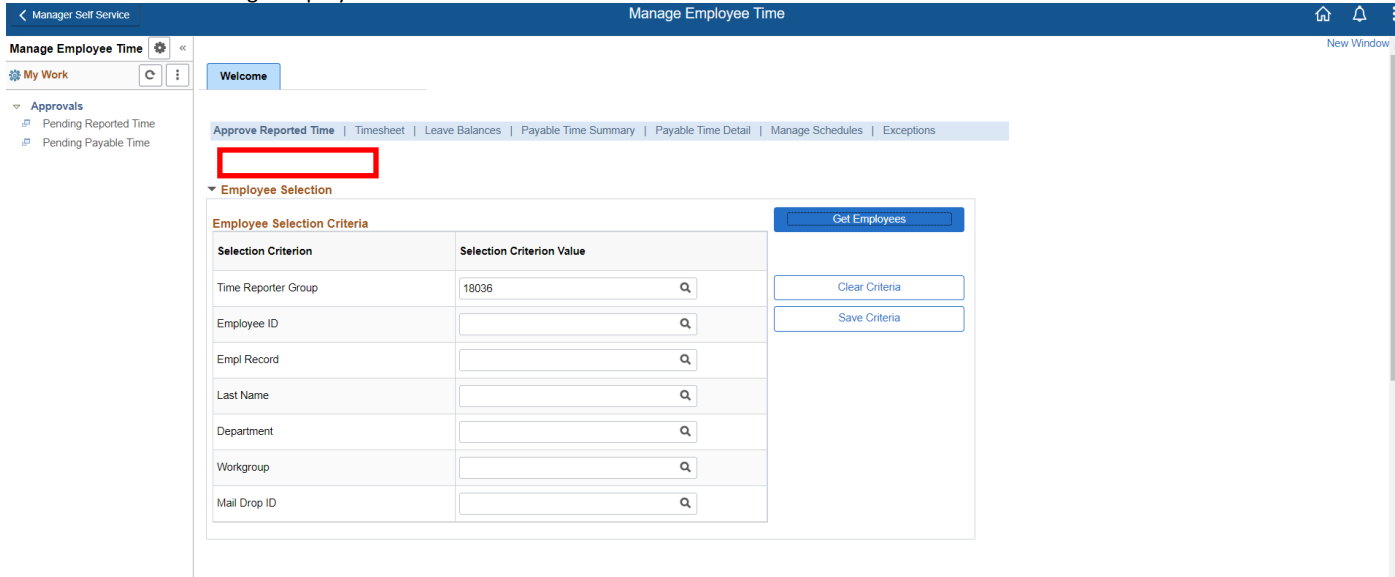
Manager Self Service
Manage Employee Time

Manage Employee Time
My Work

Approvals
Pending Reported Time
Pending Payable Time

New Window

Welcome

Approve Reported Time | Timesheet | Leave Balances | Payable Time Summary | Payable Time Detail | Manage Schedules | Exceptions

Employee Selection

Employee Selection Criteria

| Selection Criterion | Selection Criterion Value |
|---|---|
| Time Reporter Group | 18036 |
| Employee ID | |
| Empl Record | |
| Last Name | |
| Department | |
| Workgroup | |
| Mail Drop ID | |

Get Employees
Clear Criteria
Save Criteria